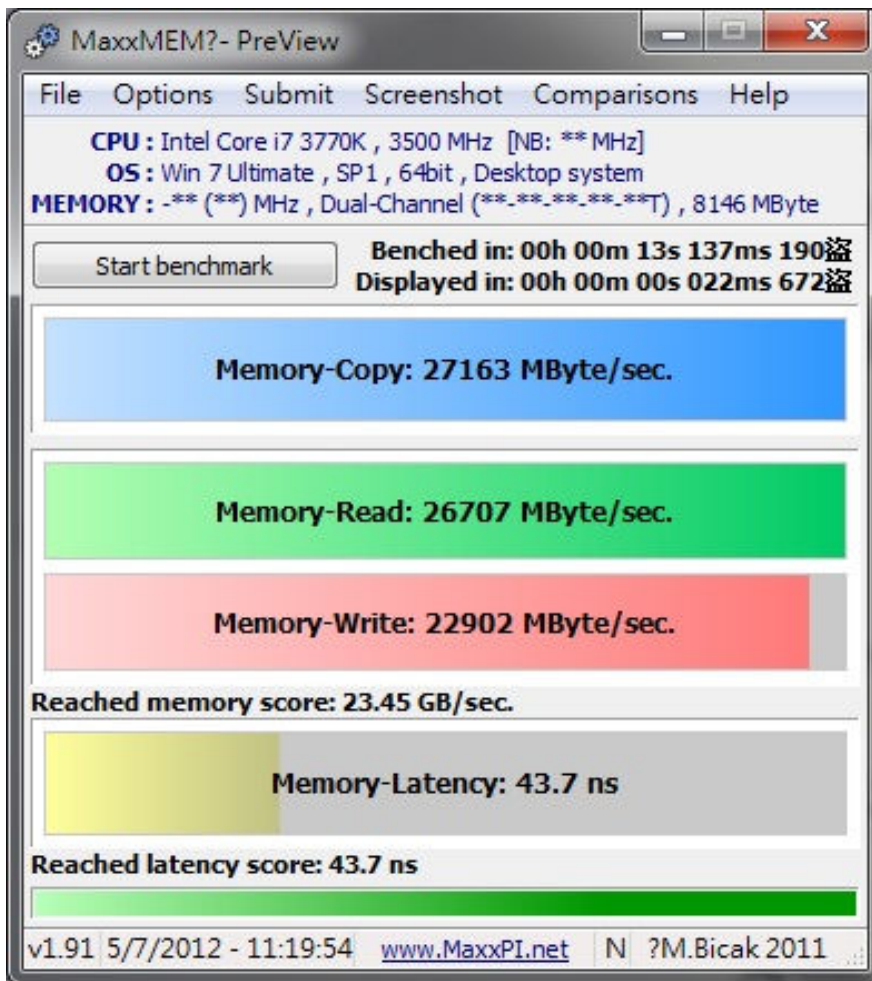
MaxxMEM?- PreView

File Options Submit Screenshot Comparisons Help

CPU : Intel Core i7 3770K , 3500 MHz [NB: ** MHz]
OS : Win 7 Ultimate , SP1 , 64bit , Desktop system
MEMORY : -** (**) MHz , Dual-Channel (**-**-**-**-**T) , 8146 MByte

Start benchmark

Benched in: 00h 00m 13s 137ms 190盜
Displayed in: 00h 00m 00s 022ms 672盜

Memory-Copy: 27163 MByte/sec.

Memory-Read: 26707 MByte/sec.

Memory-Write: 22902 MByte/sec.

Reached memory score: 23.45 GB/sec.

Memory-Latency: 43.7 ns

Reached latency score: 43.7 ns

v1.91 5/7/2012 - 11:19:54 www.MaxxPI.net N ?M.Bicak 2011